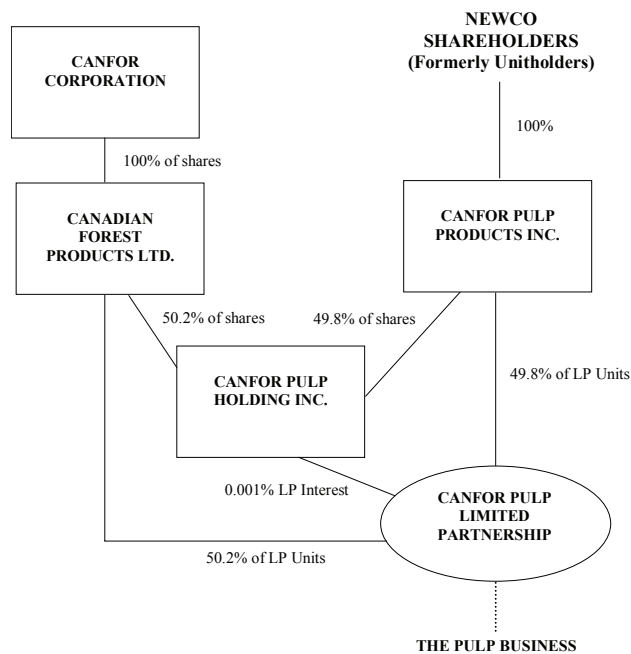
CANFOR CORPORATION

NEWCO SHAREHOLDERS (Formerly Unitholders)

100% of shares

100%

CANADIAN FOREST PRODUCTS LTD.

CANFOR PULP PRODUCTS INC.

50.2% of shares

49.8% of shares

CANFOR PULP HOLDING INC.

49.8% of LP Units

0.001% LP Interest

CANFOR PULP LIMITED PARTNERSHIP

50.2% of LP Units

THE PULP BUSINESS